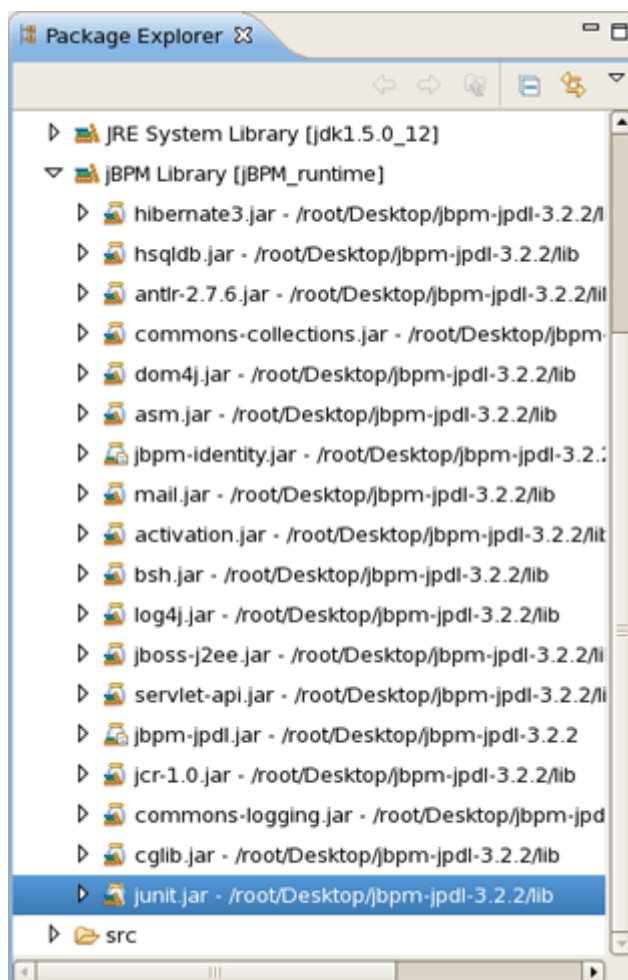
Package Explorer

JRE System Library [jdk1.5.0_12]
jBPM Library [jBPM_runtime]
hibernate3.jar - /root/Desktop/jbpm-jpdl-3.2.2/l
hsqldb.jar - /root/Desktop/jbpm-jpdl-3.2.2/lib
antlr-2.7.6.jar - /root/Desktop/jbpm-jpdl-3.2.2/lil
commons-collections.jar - /root/Desktop/jbpm-
dom4j.jar - /root/Desktop/jbpm-jpdl-3.2.2/lib
asm.jar - /root/Desktop/jbpm-jpdl-3.2.2/lib
jbpm-identity.jar - /root/Desktop/jbpm-jpdl-3.2.
mail.jar - /root/Desktop/jbpm-jpdl-3.2.2/lib
activation.jar - /root/Desktop/jbpm-jpdl-3.2.2/lit
bsh.jar - /root/Desktop/jbpm-jpdl-3.2.2/lib
log4j.jar - /root/Desktop/jbpm-jpdl-3.2.2/lib
jboss-j2ee.jar - /root/Desktop/jbpm-jpdl-3.2.2/li
servlet-api.jar - /root/Desktop/jbpm-jpdl-3.2.2/li
jbpm-jpdl.jar - /root/Desktop/jbpm-jpdl-3.2.2
jcr-1.0.jar - /root/Desktop/jbpm-jpdl-3.2.2/lib
commons-logging.jar - /root/Desktop/jbpm-jpd
cglib.jar - /root/Desktop/jbpm-jpdl-3.2.2/lib
junit.jar - /root/Desktop/jbpm-jpdl-3.2.2/lib
src